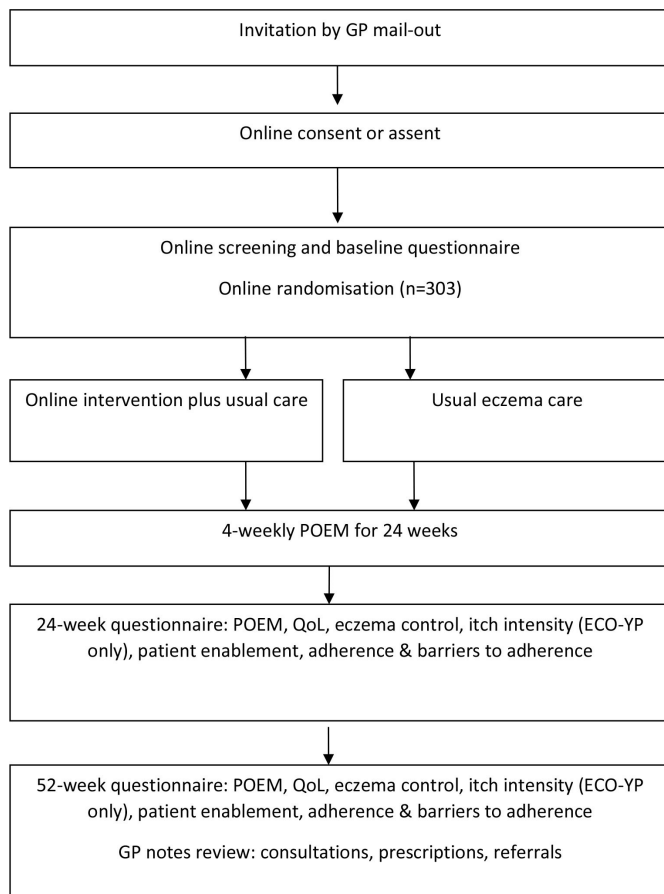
Invitation by GP mail-out

Online consent or assent

Online screening and baseline questionnaire

Online randomisation (n=303)

Online intervention plus usual care

Usual eczema care

4-weekly POEM for 24 weeks

24-week questionnaire: POEM, QoL, eczema control, itch intensity (ECO-YP only), patient enablement, adherence & barriers to adherence

52-week questionnaire: POEM, QoL, eczema control, itch intensity (ECO-YP only), patient enablement, adherence & barriers to adherence

GP notes review: consultations, prescriptions, referrals